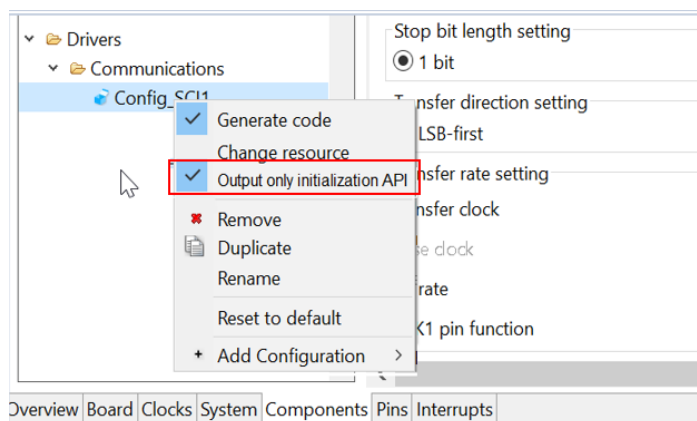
Drivers
Communications
Config_SCI1

Generate code
Change resource
Output only initialization API
Remove
Duplicate
Rename
Reset to default
Add Configuration >

Stop bit length setting
1 bit
T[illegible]nsfer direction setting
LSB-first
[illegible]nsfer rate setting
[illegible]nsfer clock
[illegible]e clock
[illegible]rate
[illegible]K1 pin function

Overview Board Clocks System Components Pins Interrupts